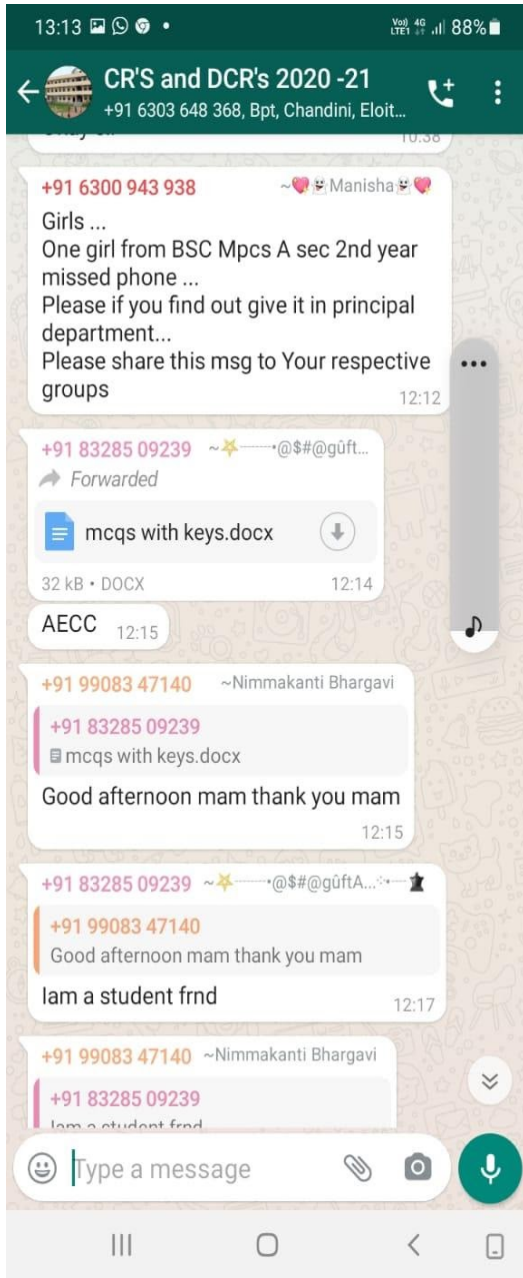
13:13

Vo) 4G LTE1 88%

CR'S and DCR's 2020 -21
+91 6303 648 368, Bpt, Chandini, Eloit...

10:38

+91 6300 943 938 ~💗 Manisha 💗
Girls ...
One girl from BSC Mpcs A sec 2nd year missed phone ...
Please if you find out give it in principal department...
Please share this msg to Your respective groups
12:12

+91 83285 09239 ~@$#@gûft...
Forwarded
mcqs with keys.docx
32 kB • DOCX 12:14

AECC 12:15

+91 99083 47140 ~Nimmakanti Bhargavi
+91 83285 09239
mcqs with keys.docx
Good afternoon mam thank you mam
12:15

+91 83285 09239 ~@$#@gûftA...
+91 99083 47140
Good afternoon mam thank you mam
Iam a student frnd
12:17

+91 99083 47140 ~Nimmakanti Bhargavi
+91 83285 09239
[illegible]

Type a message